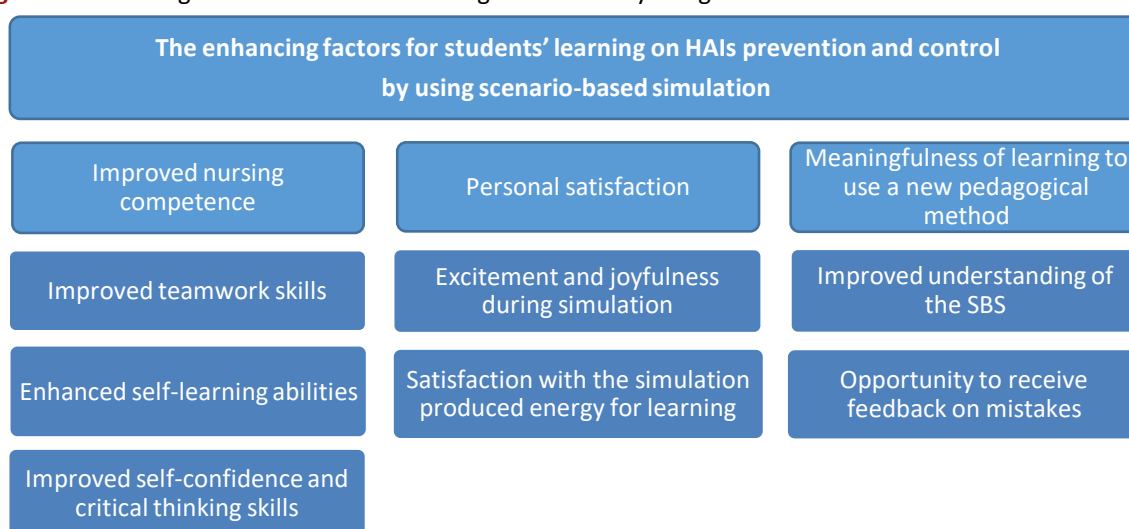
The enhancing factors for students' learning on HAIs prevention and control by using scenario-based simulation

Improved nursing competence

Personal satisfaction

Meaningfulness of learning to use a new pedagogical method

Improved teamwork skills

Excitement and joyfulness during simulation

Improved understanding of the SBS

Enhanced self-learning abilities

Satisfaction with the simulation produced energy for learning

Opportunity to receive feedback on mistakes

Improved self-confidence and critical thinking skills